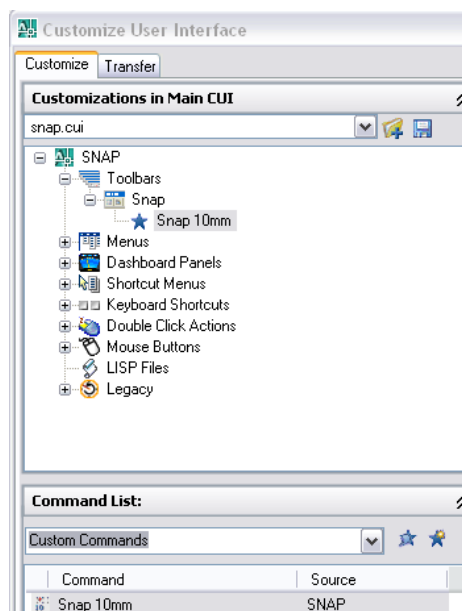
Customize User Interface

Customize | Transfer

Customizations in Main CUI

snap.cui

SNAP
Toolbars
Snap
Snap 10mm
Menus
Dashboard Panels
Shortcut Menus
Keyboard Shortcuts
Double Click Actions
Mouse Buttons
LISP Files
Legacy

Command List:

Custom Commands

| Command | Source |
|---|---|
| Snap 10mm | SNAP |